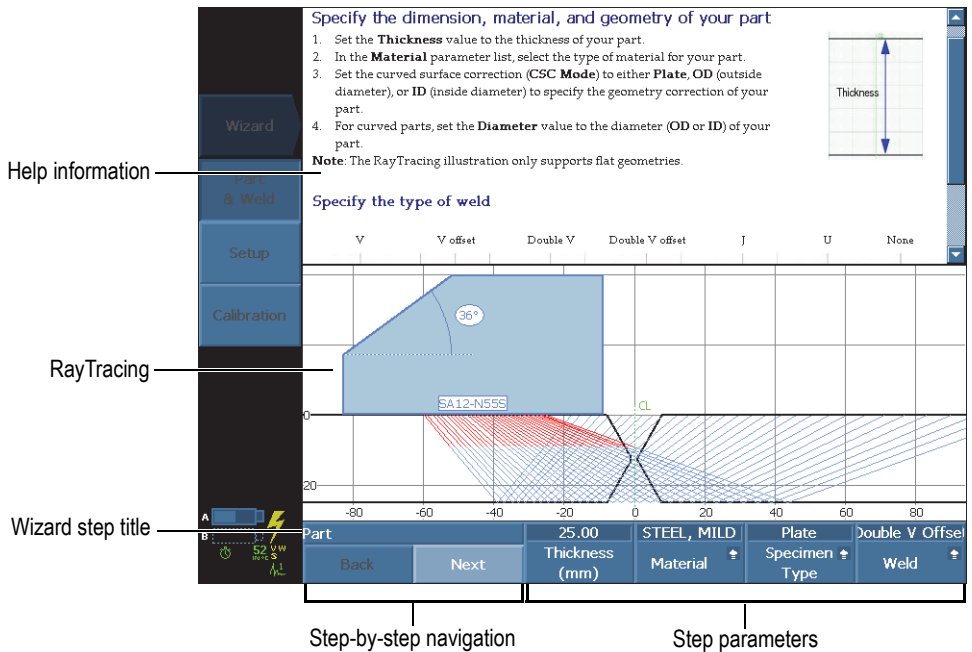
Specify the dimension, material, and geometry of your part

1. Set the **Thickness** value to the thickness of your part.
2. In the **Material** parameter list, select the type of material for your part.
3. Set the curved surface correction (**CSC Mode**) to either **Plate**, **OD** (outside diameter), or **ID** (inside diameter) to specify the geometry correction of your part.
4. For curved parts, set the **Diameter** value to the diameter (**OD** or **ID**) of your part.

**Note**: The RayTracing illustration only supports flat geometries.

Thickness

Specify the type of weld

V V offset Double V Double V offset J U None

Wizard

Part & Weld

Setup

Calibration

Help information

RayTracing

36°

SA12-N55S

CL

0

20

-80 -60 -40 -20 0 20 40 60 80

Wizard step title

A

B

52

Part

Back Next

25.00 Thickness (mm)

STEEL, MILD Material

Plate Specimen Type

Double V Offset Weld

Step-by-step navigation

Step parameters